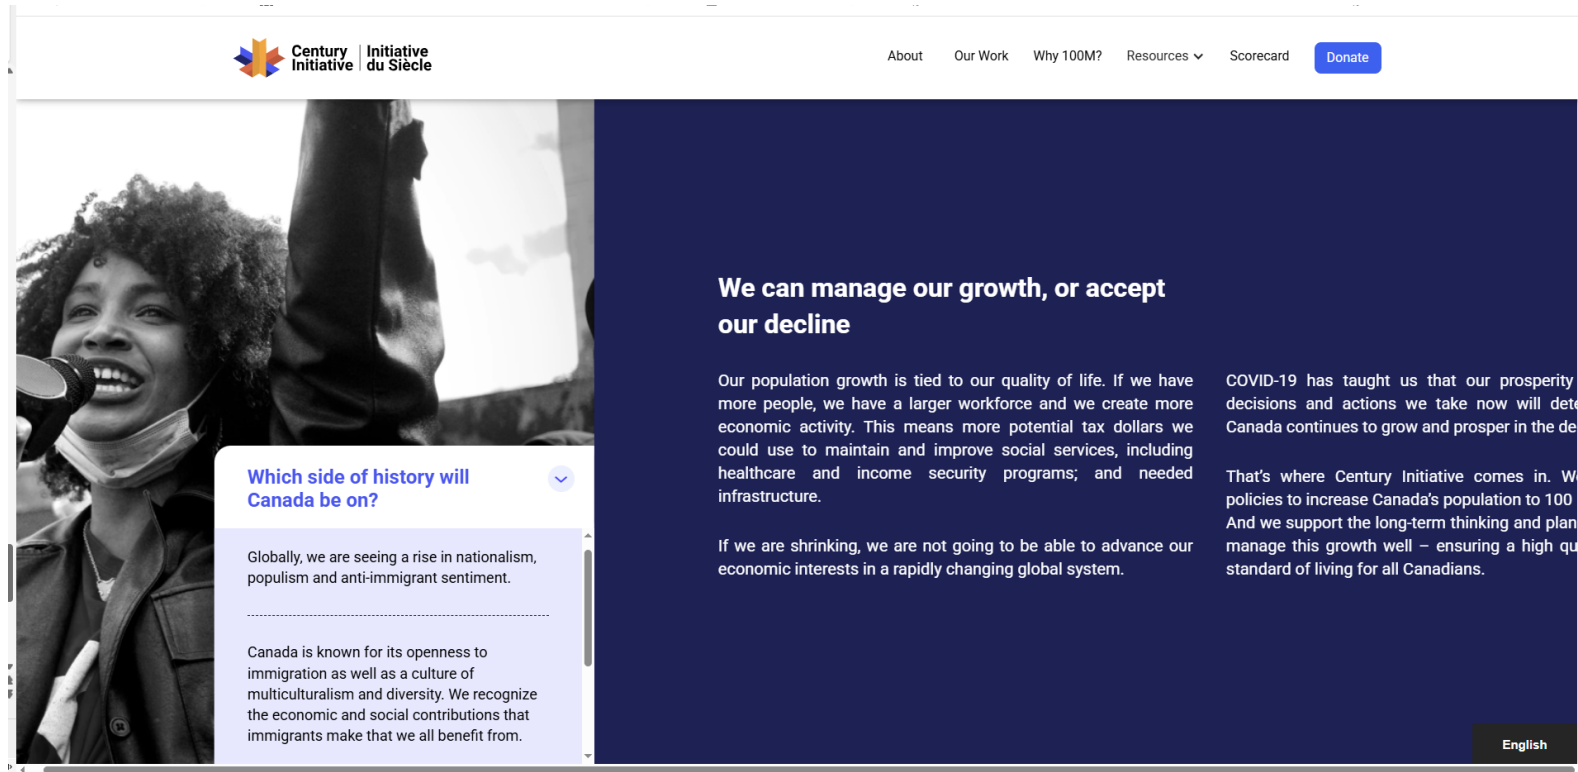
Century Initiative | Initiative du Siècle

About Our Work Why 100M? Resources Scorecard Donate

Which side of history will Canada be on?

Globally, we are seeing a rise in nationalism, populism and anti-immigrant sentiment.

Canada is known for its openness to immigration as well as a culture of multiculturalism and diversity. We recognize the economic and social contributions that immigrants make that we all benefit from.

We can manage our growth, or accept our decline

Our population growth is tied to our quality of life. If we have more people, we have a larger workforce and we create more economic activity. This means more potential tax dollars we could use to maintain and improve social services, including healthcare and income security programs; and needed infrastructure.

If we are shrinking, we are not going to be able to advance our economic interests in a rapidly changing global system.

COVID-19 has taught us that our prosperity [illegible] decisions and actions we take now will det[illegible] Canada continues to grow and prosper in the de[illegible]

That's where Century Initiative comes in. W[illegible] policies to increase Canada's population to 100 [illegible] And we support the long-term thinking and plan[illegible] manage this growth well – ensuring a high qu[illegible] standard of living for all Canadians.

English